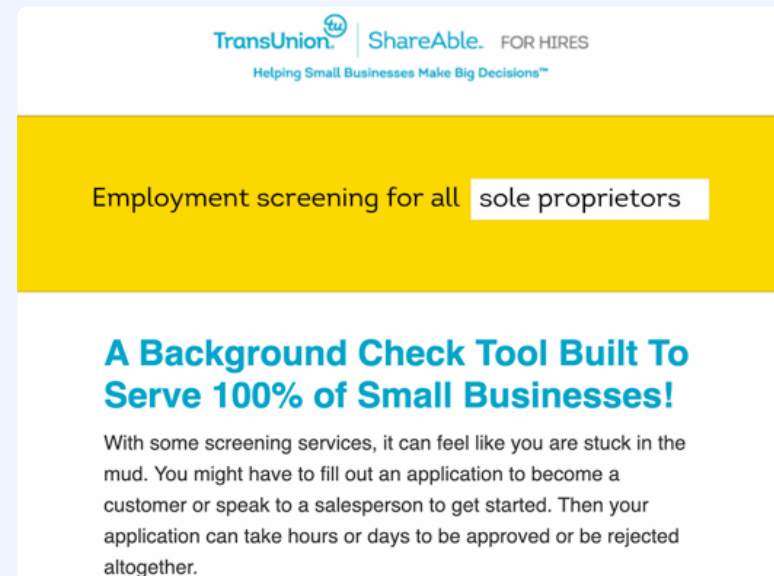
TransUnion. tu | ShareAble. FOR HIRES

Helping Small Businesses Make Big Decisions™

Employment screening for all sole proprietors

A Background Check Tool Built To Serve 100% of Small Businesses!

With some screening services, it can feel like you are stuck in the mud. You might have to fill out an application to become a customer or speak to a salesperson to get started. Then your application can take hours or days to be approved or be rejected altogether.